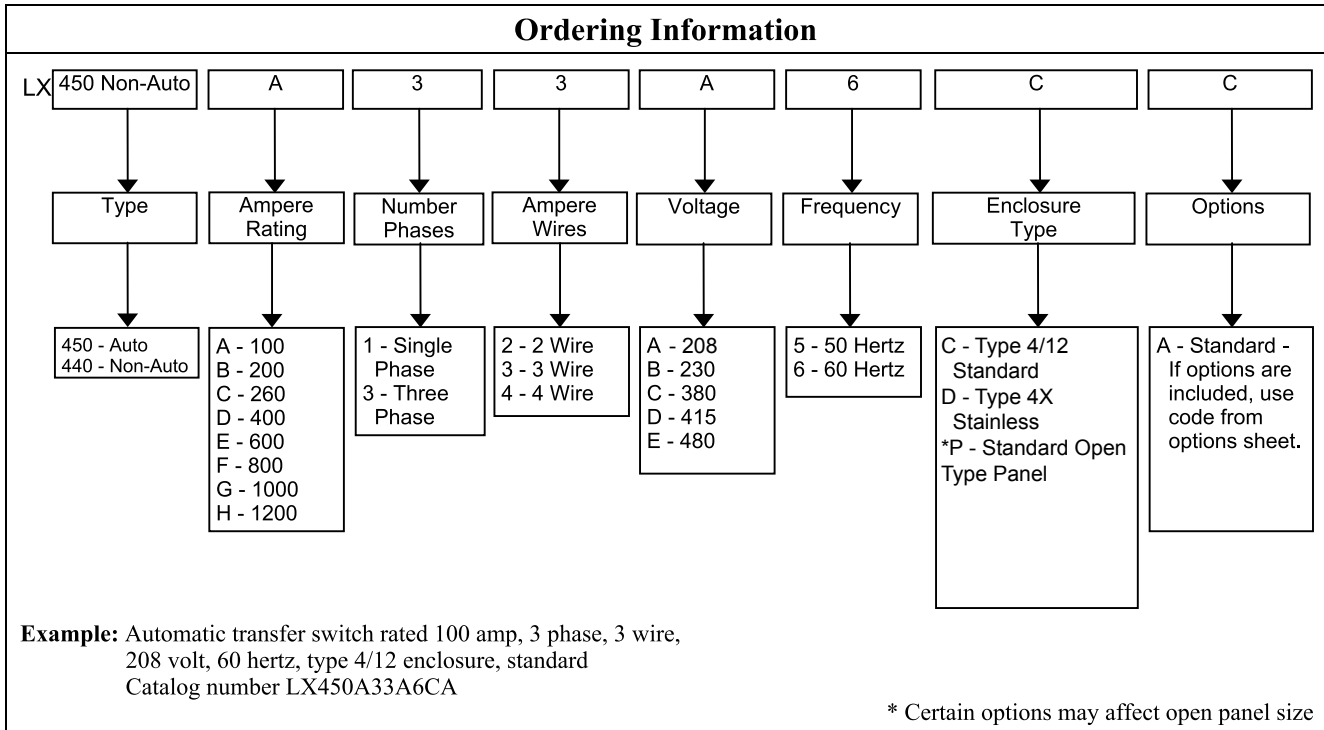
Ordering Information

LX 450 Non-Auto | A | 3 | 3 | A | 6 | C | C

Type
450 - Auto
440 - Non-Auto

Ampere Rating
A - 100
B - 200
C - 260
D - 400
E - 600
F - 800
G - 1000
H - 1200

Number Phases
1 - Single Phase
3 - Three Phase

Ampere Wires
2 - 2 Wire
3 - 3 Wire
4 - 4 Wire

Voltage
A - 208
B - 230
C - 380
D - 415
E - 480

Frequency
5 - 50 Hertz
6 - 60 Hertz

Enclosure Type
C - Type 4/12 Standard
D - Type 4X Stainless
*P - Standard Open Type Panel

Options
A - Standard - If options are included, use code from options sheet.

Example: Automatic transfer switch rated 100 amp, 3 phase, 3 wire, 208 volt, 60 hertz, type 4/12 enclosure, standard
Catalog number LX450A33A6CA

* Certain options may affect open panel size